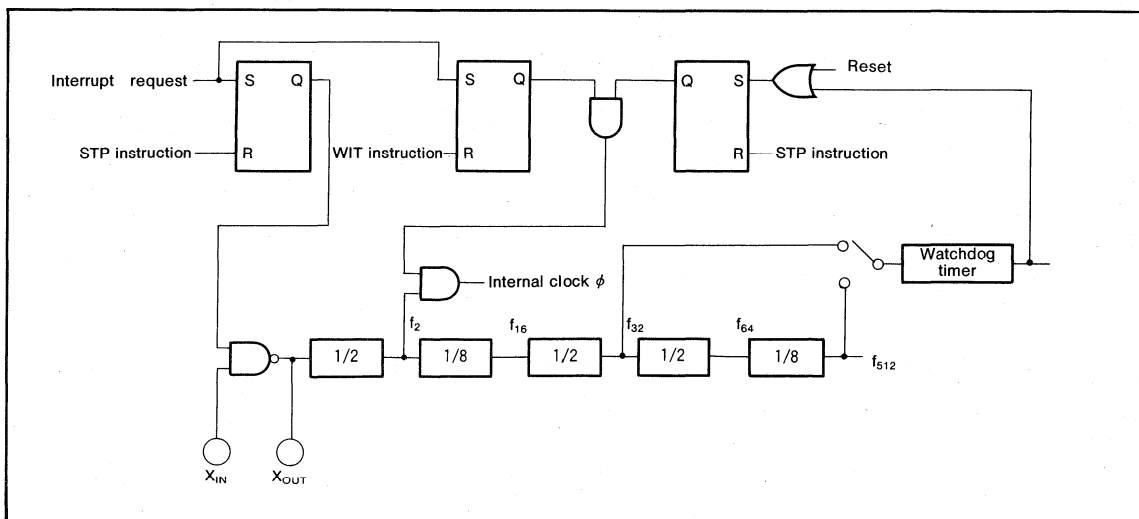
Interrupt request

S Q

R

STP instruction

S Q

WIT instruction

R

Q S

R

Reset

STP instruction

Watchdog timer

Internal clock $\phi$

$f_2$

$f_{16}$

$f_{32}$

$f_{64}$

1/2

1/8

1/2

1/2

1/8

$f_{512}$

$X_{IN}$

$X_{OUT}$